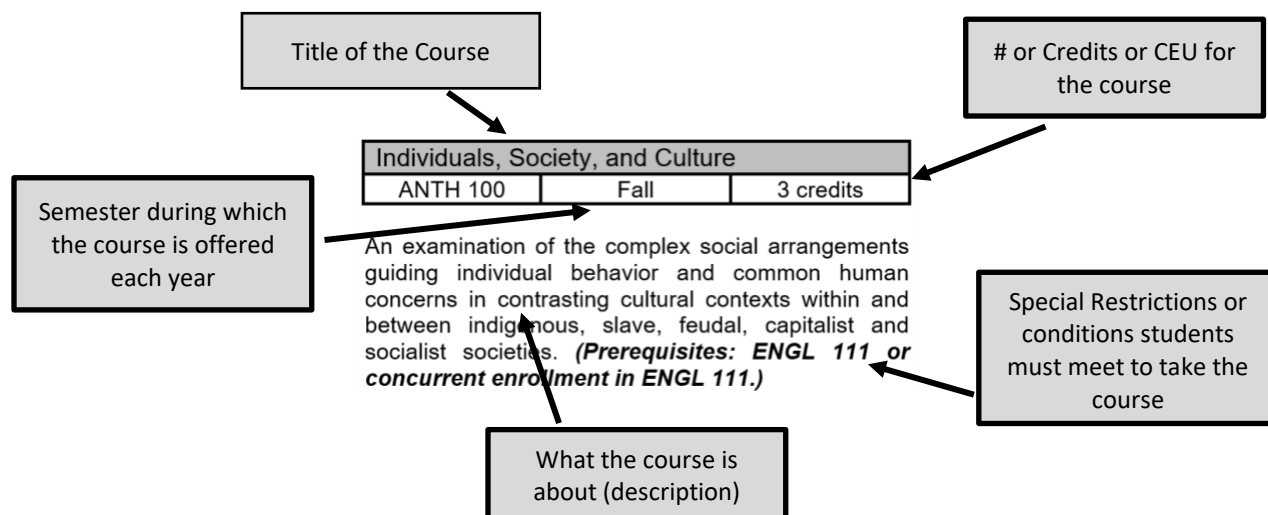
Title of the Course

# or Credits or CEU for the course

| Individuals, Society, and Culture | | |
|---|---|---|
| ANTH 100 | Fall | 3 credits |

Semester during which the course is offered each year

An examination of the complex social arrangements guiding individual behavior and common human concerns in contrasting cultural contexts within and between indigenous, slave, feudal, capitalist and socialist societies. ***(Prerequisites: ENGL 111 or concurrent enrollment in ENGL 111.)***

Special Restrictions or conditions students must meet to take the course

What the course is about (description)